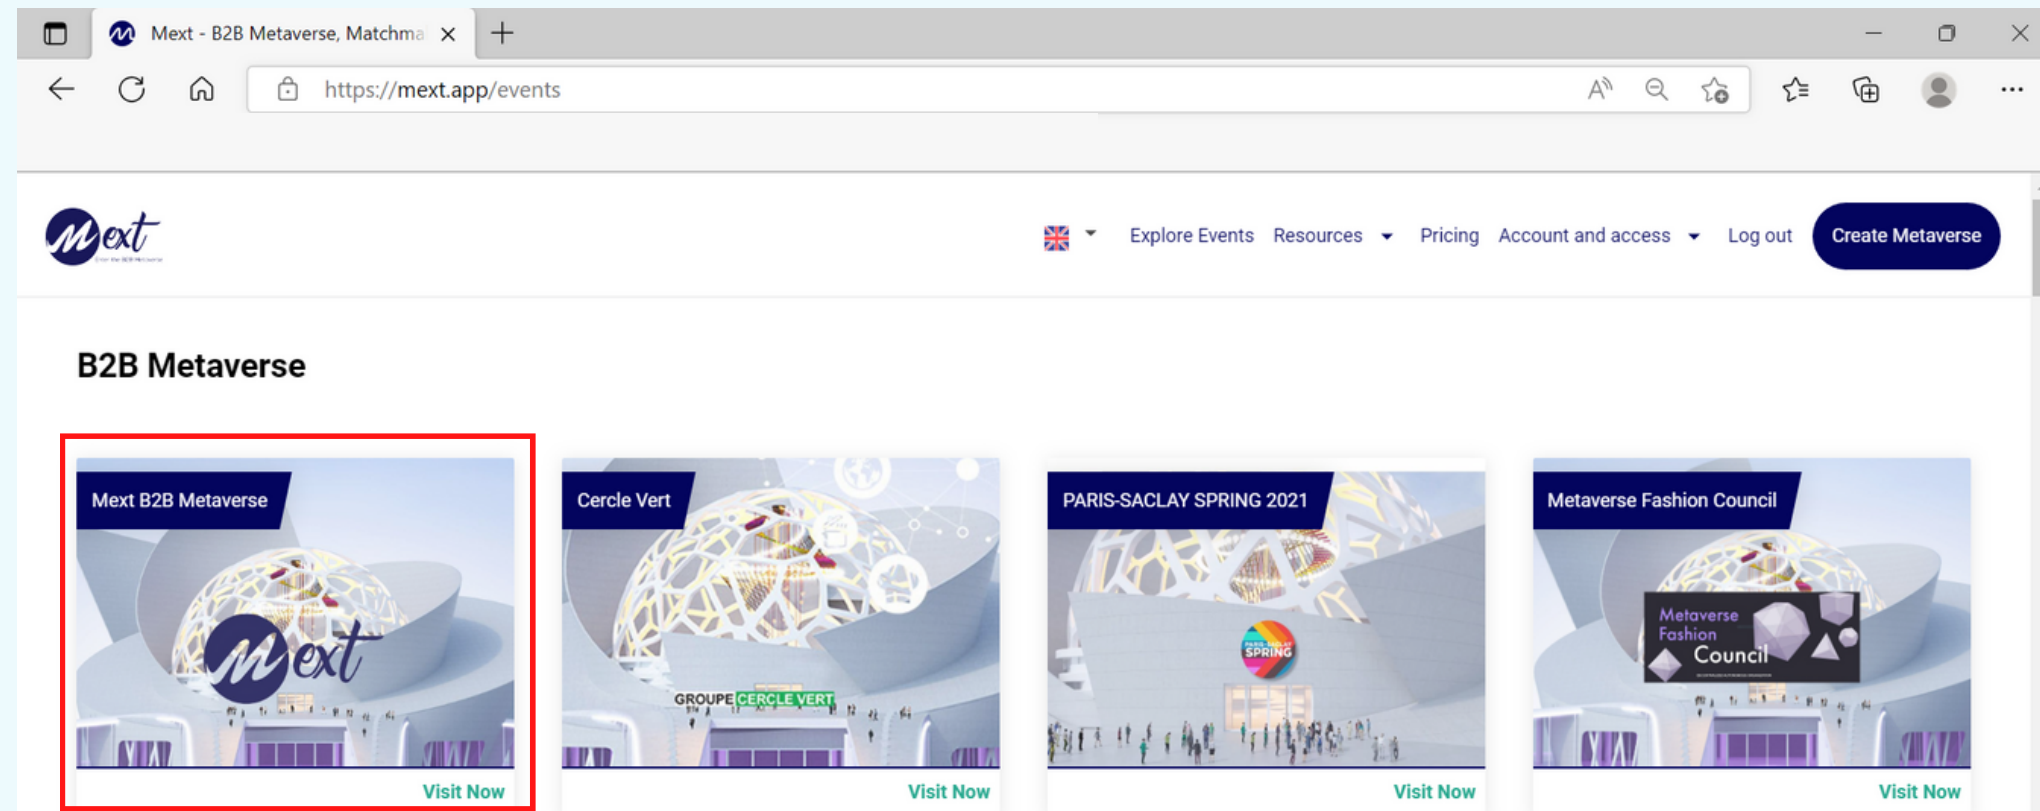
Mext - B2B Metaverse, Matchma

https://mext.app/events

Mext

Explore Events Resources Pricing Account and access Log out Create Metaverse

B2B Metaverse

Mext B2B Metaverse

Mext

Visit Now

Cercle Vert

GROUPE CERCLE VERT

Visit Now

PARIS-SACLAY SPRING 2021

SPRING

Visit Now

Metaverse Fashion Council

Metaverse Fashion Council

Visit Now